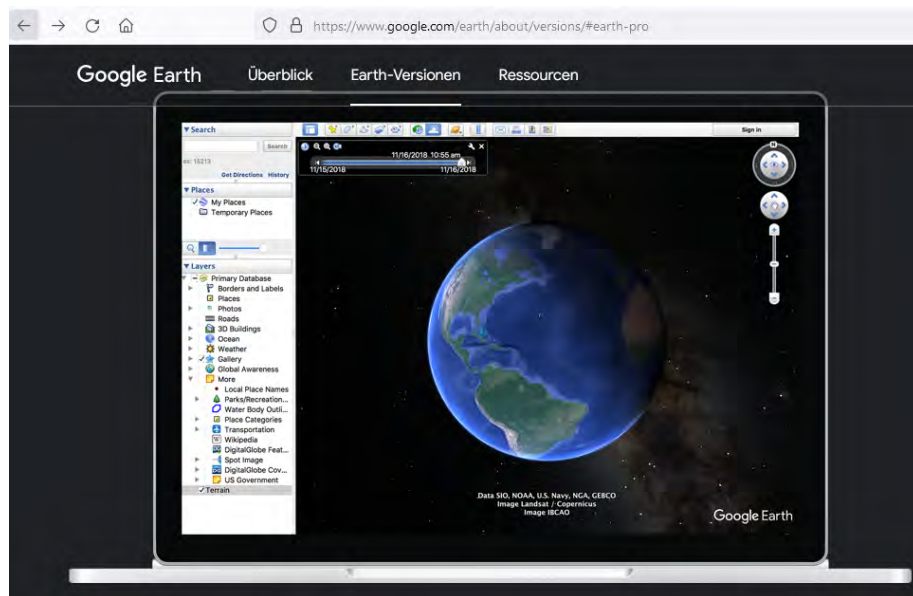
https://www.google.com/earth/about/versions/#earth-pro

Google Earth Überblick Earth-Versionen Ressourcen

▾Search
Search
ex: 10213
Get Directions History
▾Places
My Places
Temporary Places
▾Layers
Primary Database
Borders and Labels
Places
Photos
Roads
3D Buildings
Ocean
Weather
Gallery
Global Awareness
More
Local Place Names
Parks/Recreation...
Water Body Outli...
Place Categories
Transportation
Wikipedia
DigitalGlobe Feat...
Spot Image
DigitalGlobe Cov...
US Government
Terrain

Sign in

11/16/2018 10:55 am
11/15/2018
11/16/2018

N

Data SIO, NOAA, U.S. Navy, NGA, GEBCO
Image Landsat / Copernicus
Image IBCAO

Google Earth